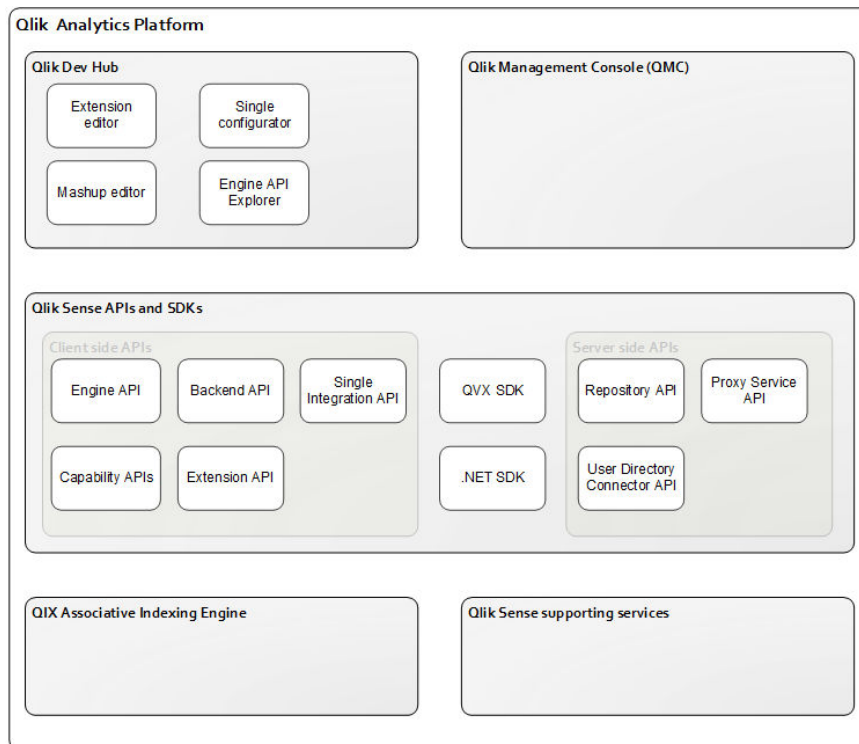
Qlik Analytics Platform

Qlik Dev Hub

Extension editor

Single configurator

Mashup editor

Engine API Explorer

Qlik Management Console (QMC)

Qlik Sense APIs and SDKs

Client side APIs

Engine API

Backend API

Single Integration API

Capability APIs

Extension API

QVX SDK

.NET SDK

Server side APIs

Repository API

Proxy Service API

User Directory Connector API

QIX Associative Indexing Engine

Qlik Sense supporting services